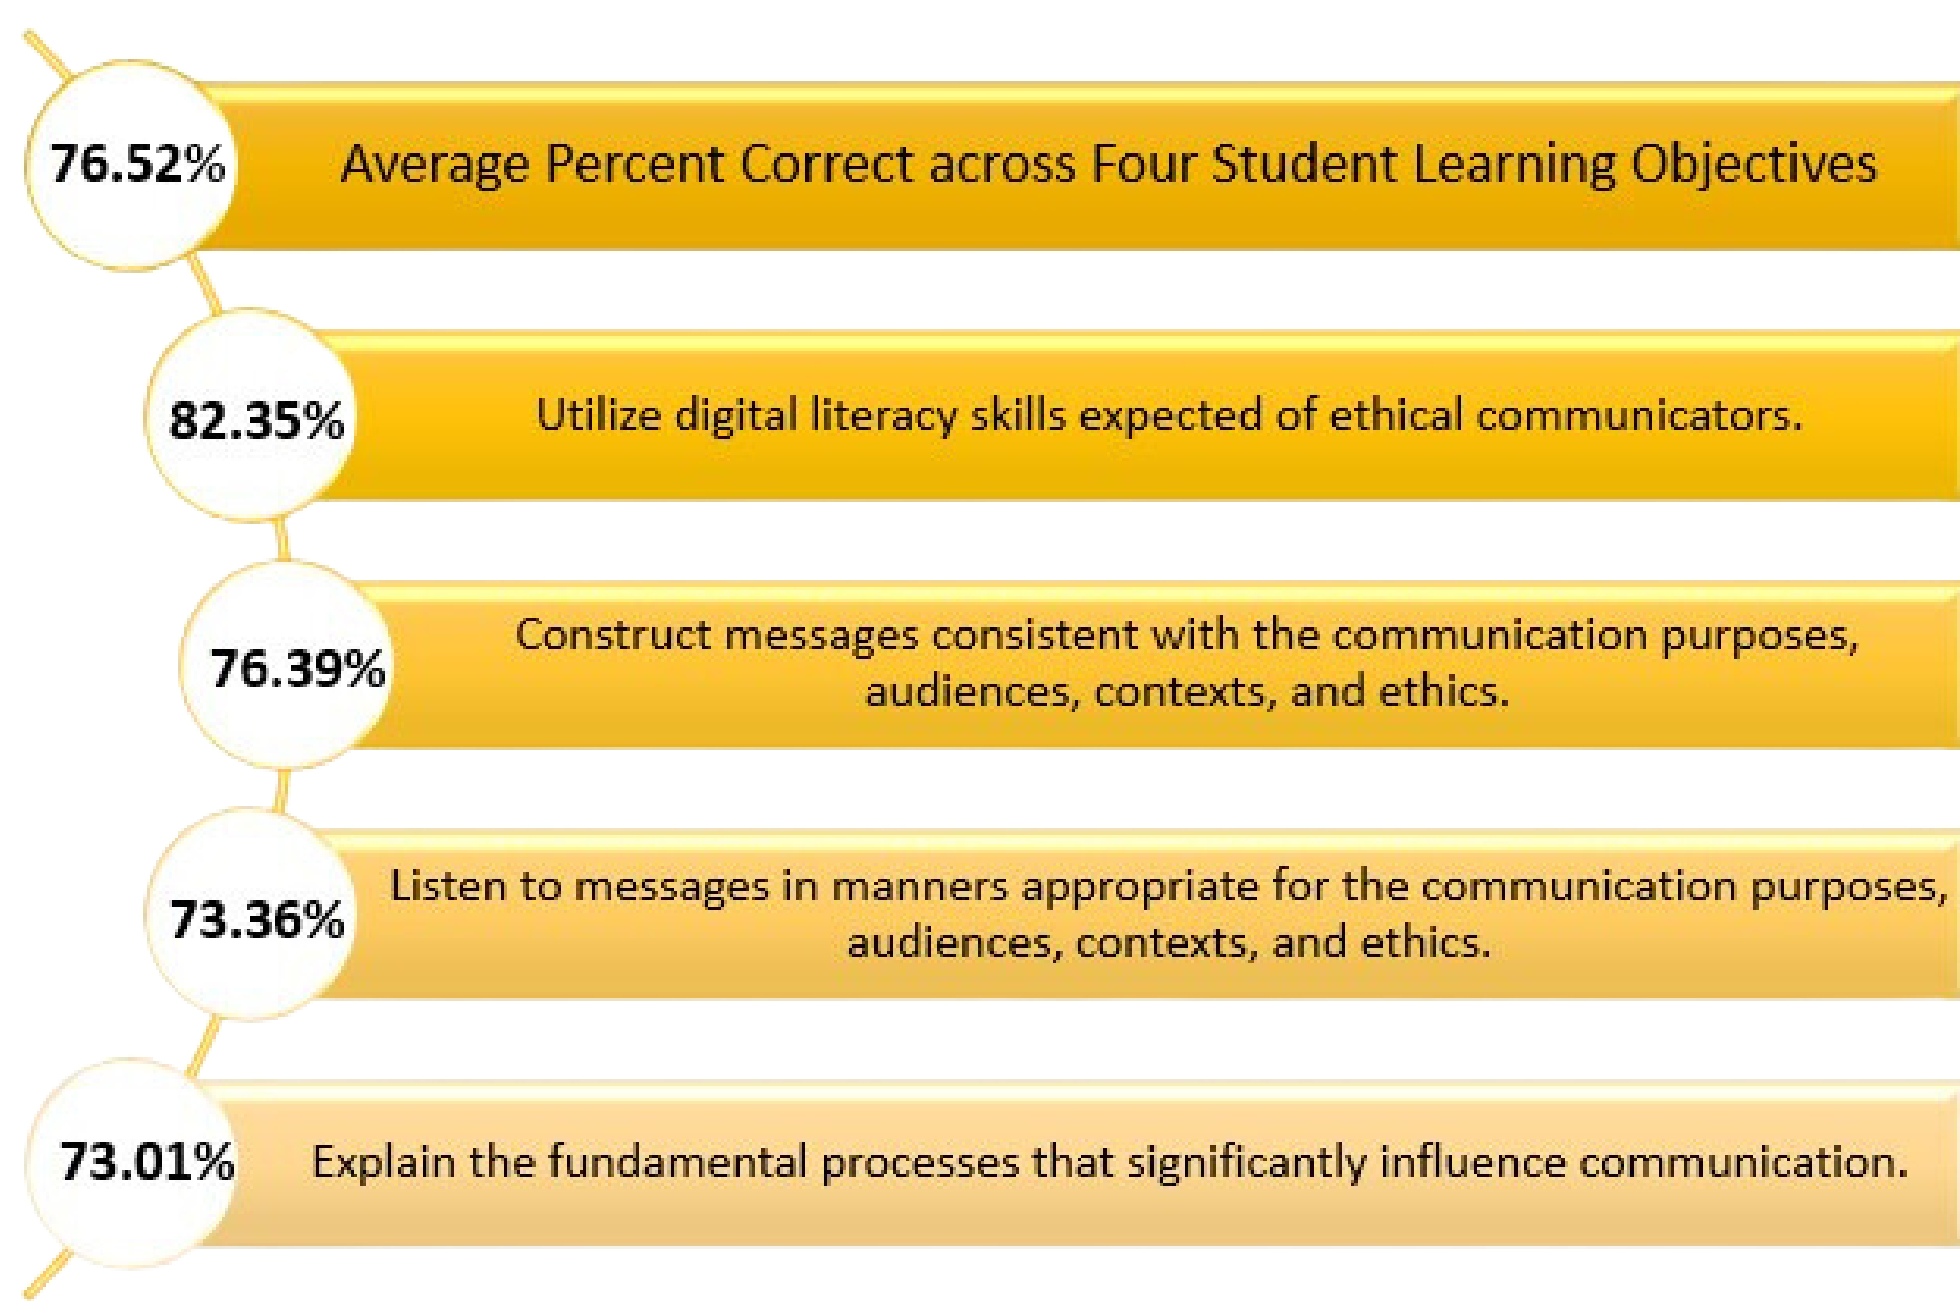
76.52% Average Percent Correct across Four Student Learning Objectives

82.35% Utilize digital literacy skills expected of ethical communicators.

76.39% Construct messages consistent with the communication purposes, audiences, contexts, and ethics.

73.36% Listen to messages in manners appropriate for the communication purposes, audiences, contexts, and ethics.

73.01% Explain the fundamental processes that significantly influence communication.